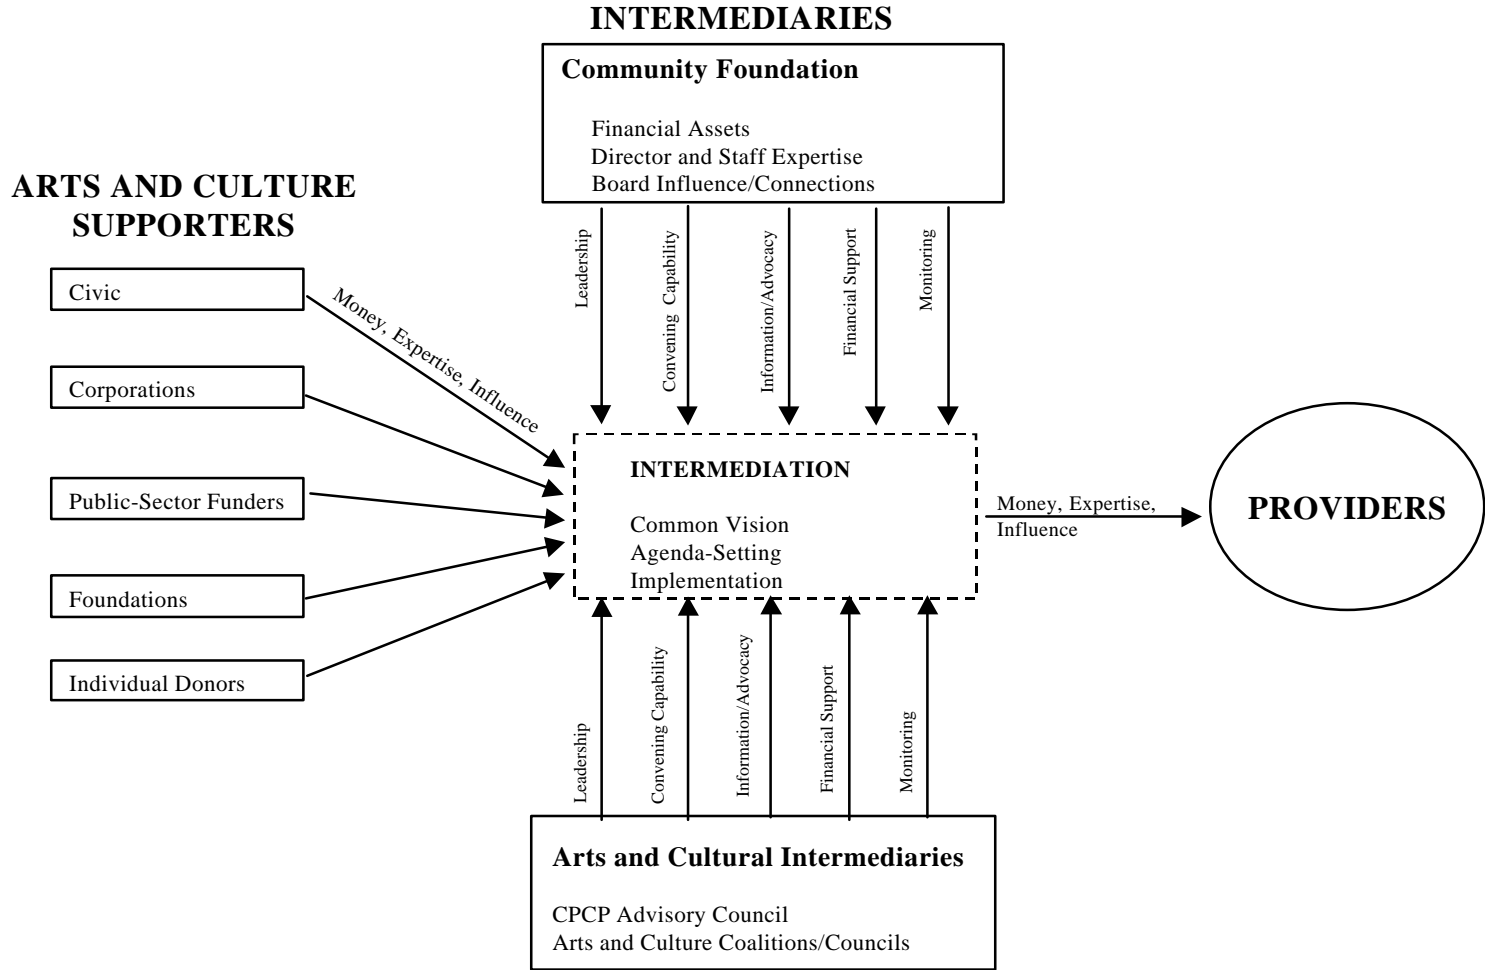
INTERMEDIARIES

Community Foundation

Financial Assets
Director and Staff Expertise
Board Influence/Connections

ARTS AND CULTURE SUPPORTERS

Civic

Corporations

Public-Sector Funders

Foundations

Individual Donors

Money, Expertise, Influence

Leadership

Convening Capability

Information/Advocacy

Financial Support

Monitoring

INTERMEDIATION

Common Vision
Agenda-Setting
Implementation

Money, Expertise, Influence

PROVIDERS

Leadership

Convening Capability

Information/Advocacy

Financial Support

Monitoring

Arts and Cultural Intermediaries

CPCP Advisory Council
Arts and Culture Coalitions/Councils